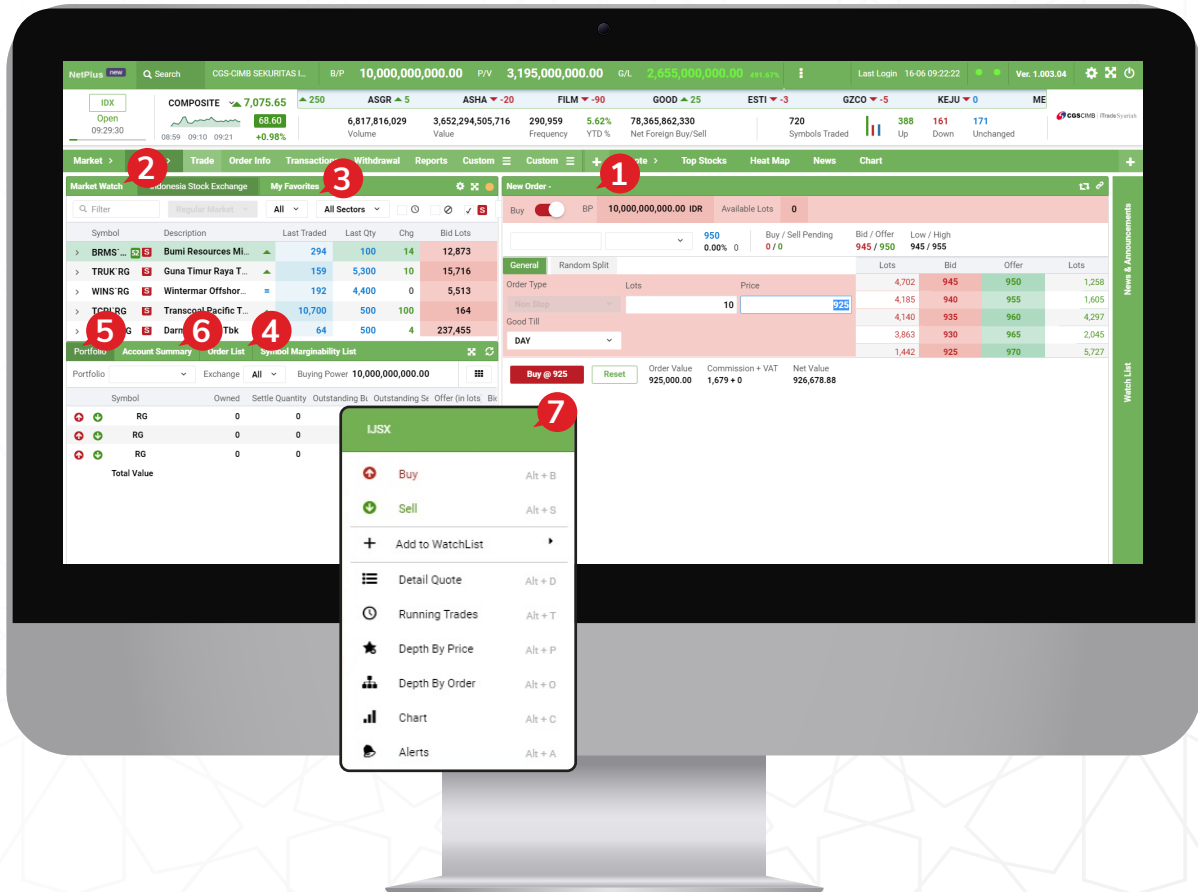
NetPlus new | Search | CGS-CIMB SEKURITAS I... | B/P 10,000,000,000.00 | P/V 3,195,000,000.00 | G/L 2,655,000,000.00 491.67% | Last Login 16-06 09:22:22 | Ver. 1.003.04

IDX
Open
09:29:30

COMPOSITE 7,075.65
68.60
+0.98%
08:59 09:10 09:21

250 | ASGR 5 | ASHA -20 | FILM -90 | GOOD 25 | ESTI -3 | GZCO -5 | KEJU 0 | ME

6,817,816,029 Volume | 3,652,294,505,716 Value | 290,959 Frequency | 5.62% YTD % | 78,365,862,330 Net Foreign Buy/Sell | 720 Symbols Traded | 388 Up | 161 Down | 171 Unchanged

CGS CIMB | iTrade Syariah

Market > | 2 | > | Trade | Order Info | Transaction | Withdrawal | Reports | Custom | Custom | + | 1 | uote > | Top Stocks | Heat Map | News | Chart | +

Market Watch | Indonesia Stock Exchange | My Favorites | 3

Filter | Regular Market | All | All Sectors | S

| | Symbol | | Description | | Last Traded | Last Qty | Chg | Bid Lots |
|---|---|---|---|---|---|---|---|---|
| > | BRMS`RG | 52 S | Bumi Resources Mi... | | 294 | 100 | 14 | 12,873 |
| > | TRUK`RG | S | Guna Timur Raya T... | | 159 | 5,300 | 10 | 15,716 |
| > | WINS`RG | S | Wintermar Offshor... | = | 192 | 4,400 | 0 | 5,513 |
| > | TCPI`RG | S | Transcoal Pacific T... | | 10,700 | 500 | 100 | 164 |
| > | G | S | Darm Tbk | | 64 | 500 | 4 | 237,455 |

5 6 4
Portfolio | Account Summary | Order List | Symbol Marginability List

Portfolio | Exchange All | Buying Power 10,000,000,000.00

| | Symbol | Owned | Settle Quantity | Outstanding Bu | Outstanding Se | Offer (in lots | Bi |
|---|---|---|---|---|---|---|---|
| | RG | 0 | 0 | | | | |
| | RG | 0 | 0 | | | | |
| | RG | 0 | 0 | | | | |
| Total Value | | | | | | | |

New Order -
Buy | BP 10,000,000,000.00 IDR | Available Lots 0

950
0.00% 0
Buy / Sell Pending 0 / 0
Bid / Offer 945 / 950
Low / High 945 / 955

General | Random Split
Order Type | Lots | Price
Non Stop | 10 | 925
Good Till
DAY

| Lots | Bid | Offer | Lots |
|---|---|---|---|
| 4,702 | 945 | 950 | 1,258 |
| 4,185 | 940 | 955 | 1,605 |
| 4,140 | 935 | 960 | 4,297 |
| 3,863 | 930 | 965 | 2,045 |
| 1,442 | 925 | 970 | 5,727 |

Buy @ 925 | Reset | Order Value 925,000.00 | Commission + VAT 1,679 + 0 | Net Value 926,678.88

News & Announcements
Watch List

7
IJSX
Buy Alt + B
Sell Alt + S
Add to WatchList
Detail Quote Alt + D
Running Trades Alt + T
Depth By Price Alt + P
Depth By Order Alt + O
Chart Alt + C
Alerts Alt + A